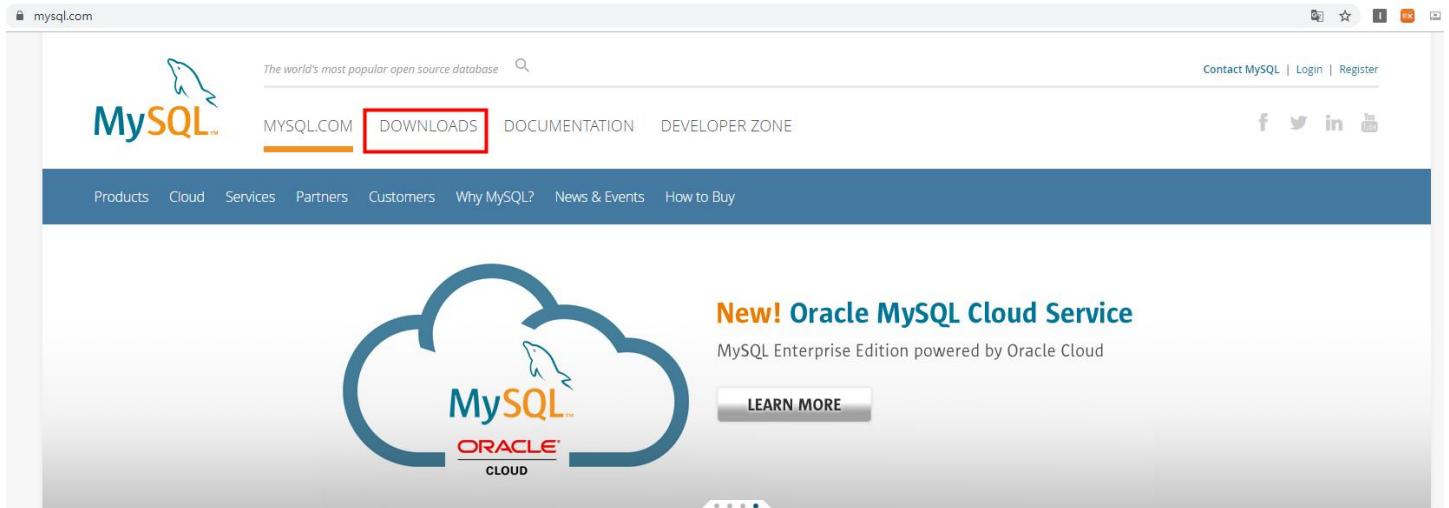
mysql.com

MySQL

The world's most popular open source database

Contact MySQL | Login | Register

MYSQL.COM DOWNLOADS DOCUMENTATION DEVELOPER ZONE

Products Cloud Services Partners Customers Why MySQL? News & Events How to Buy

MySQL
ORACLE
CLOUD

New! Oracle MySQL Cloud Service

MySQL Enterprise Edition powered by Oracle Cloud

LEARN MORE